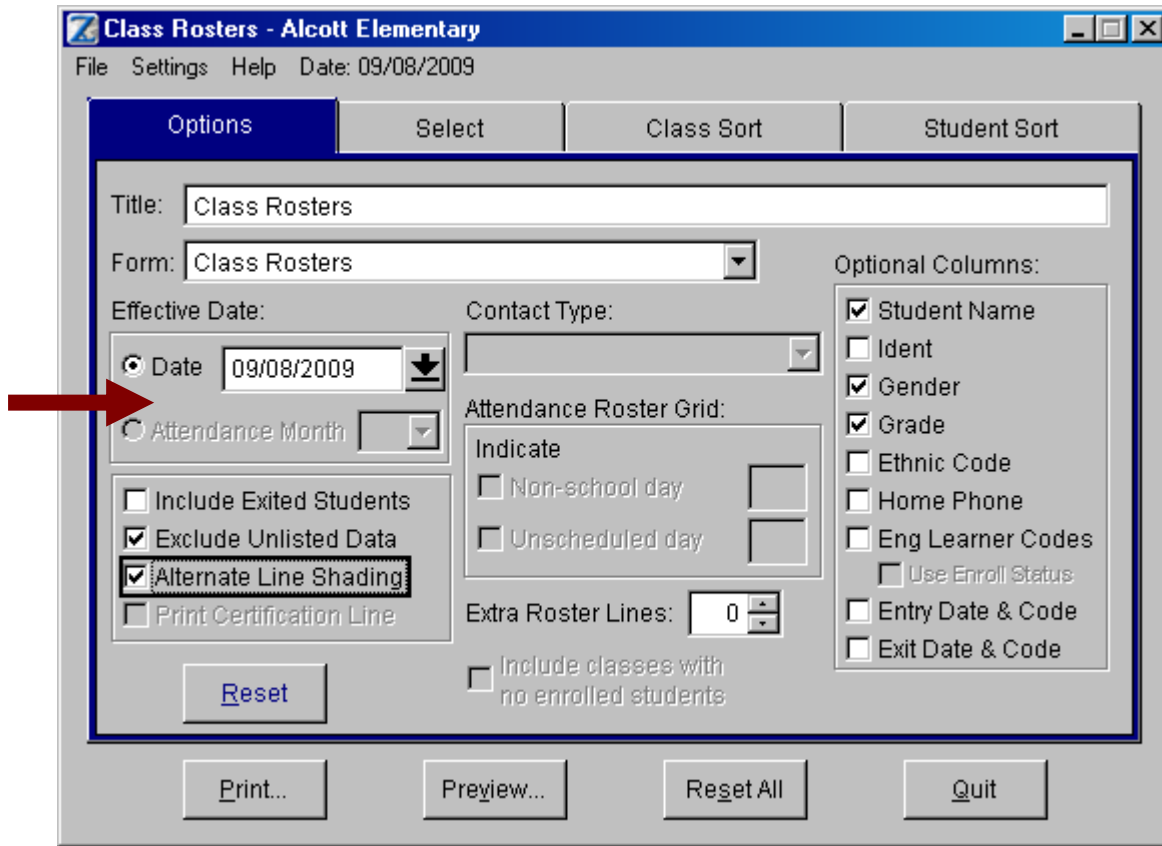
Class Rosters - Alcott Elementary

File Settings Help Date: 09/08/2009

Options | Select | Class Sort | Student Sort

Title: Class Rosters

Form: Class Rosters

Effective Date:

Date 09/08/2009

Attendance Month

Contact Type:

Attendance Roster Grid:

Indicate

Non-school day

Unscheduled day

Include Exited Students

Exclude Unlisted Data

Alternate Line Shading

Print Certification Line

Extra Roster Lines: 0

Include classes with no enrolled students

Reset

Optional Columns:

Student Name

Ident

Gender

Grade

Ethnic Code

Home Phone

Eng Learner Codes

Use Enroll Status

Entry Date & Code

Exit Date & Code

Print...

Preview...

Reset All

Quit